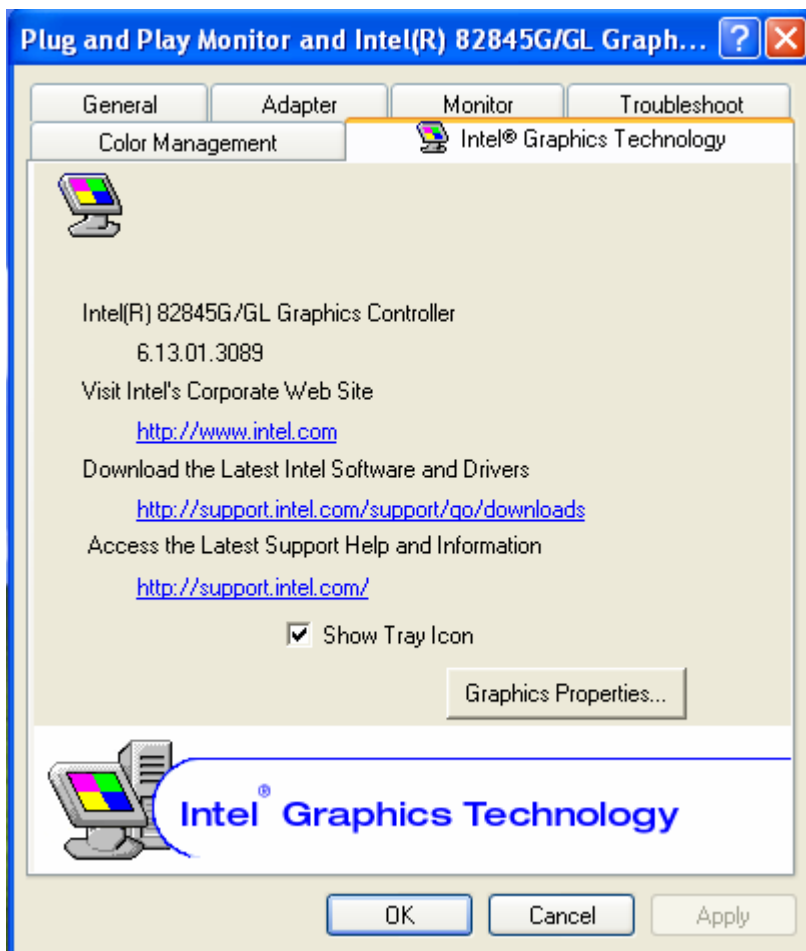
Plug and Play Monitor and Intel(R) 82845G/GL Graph...

General | Adapter | Monitor | Troubleshoot
Color Management | Intel® Graphics Technology

Intel(R) 82845G/GL Graphics Controller

6.13.01.3089

Visit Intel's Corporate Web Site

http://www.intel.com

Download the Latest Intel Software and Drivers

http://support.intel.com/support/go/downloads

Access the Latest Support Help and Information

http://support.intel.com/

Show Tray Icon

Graphics Properties...

Intel® Graphics Technology

OK | Cancel | Apply